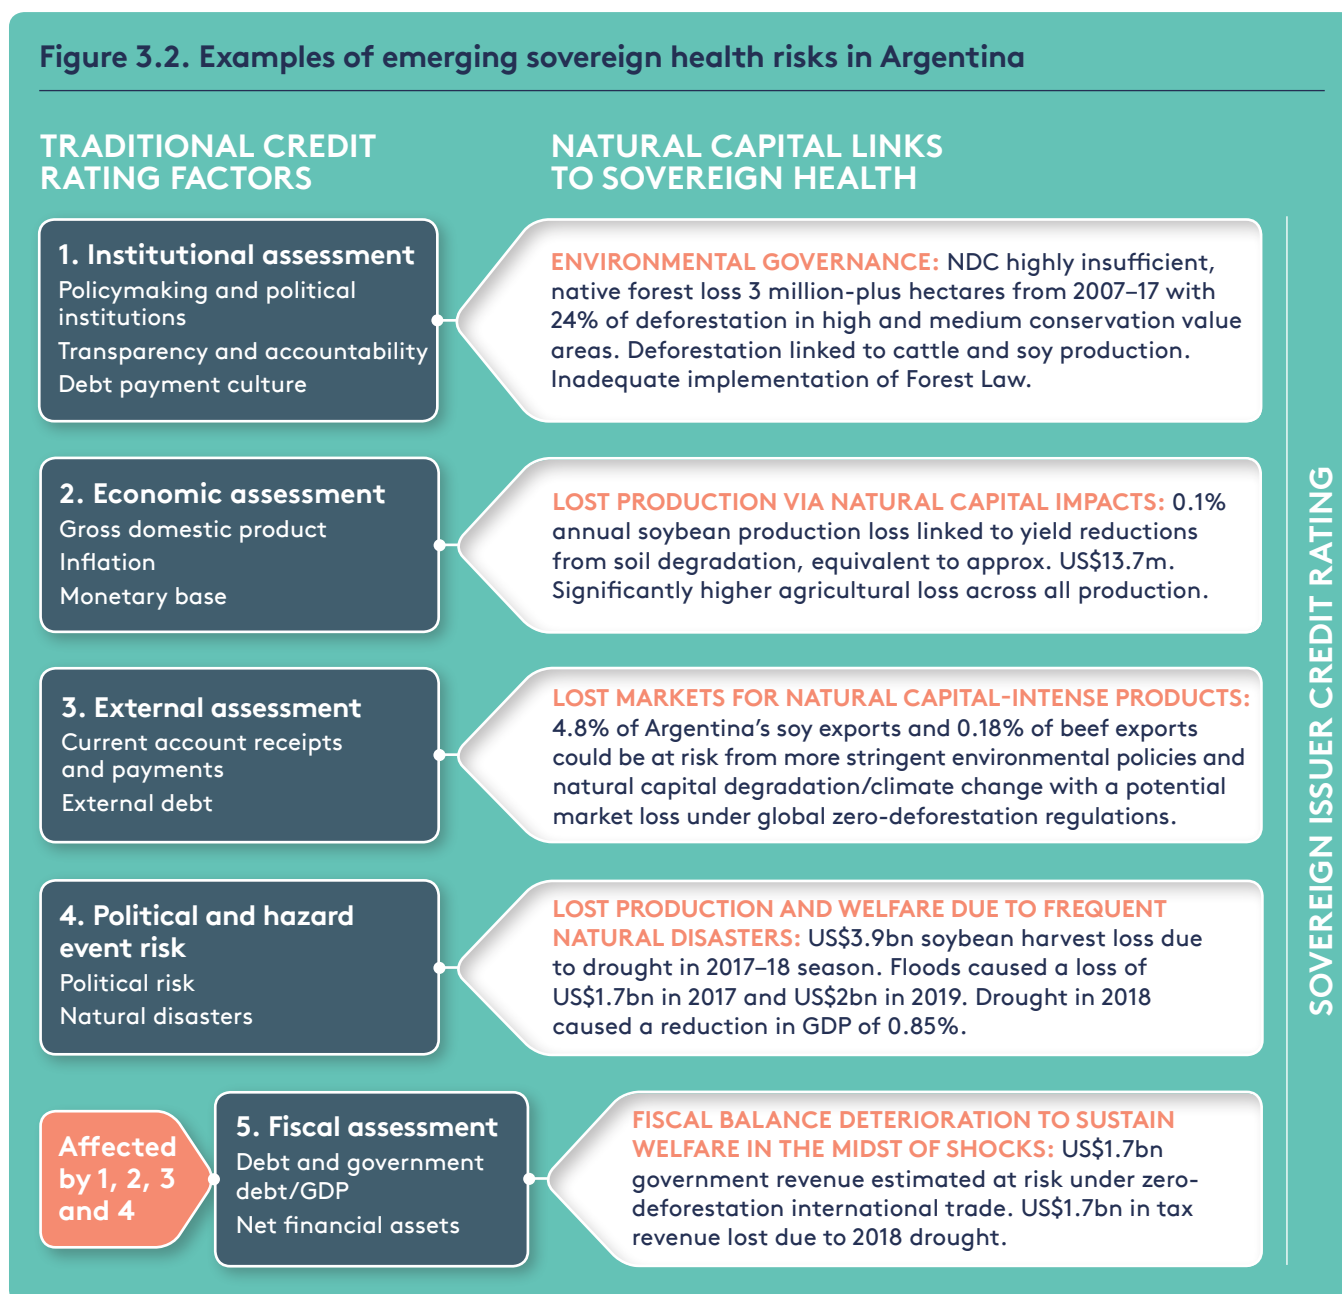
Figure 3.2. Examples of emerging sovereign health risks in Argentina

TRADITIONAL CREDIT RATING FACTORS

NATURAL CAPITAL LINKS TO SOVEREIGN HEALTH

1. Institutional assessment
Policymaking and political institutions
Transparency and accountability
Debt payment culture

ENVIRONMENTAL GOVERNANCE: NDC highly insufficient, native forest loss 3 million-plus hectares from 2007–17 with 24% of deforestation in high and medium conservation value areas. Deforestation linked to cattle and soy production. Inadequate implementation of Forest Law.

2. Economic assessment
Gross domestic product
Inflation
Monetary base

LOST PRODUCTION VIA NATURAL CAPITAL IMPACTS: 0.1% annual soybean production loss linked to yield reductions from soil degradation, equivalent to approx. US$13.7m. Significantly higher agricultural loss across all production.

3. External assessment
Current account receipts and payments
External debt

LOST MARKETS FOR NATURAL CAPITAL-INTENSE PRODUCTS: 4.8% of Argentina's soy exports and 0.18% of beef exports could be at risk from more stringent environmental policies and natural capital degradation/climate change with a potential market loss under global zero-deforestation regulations.

4. Political and hazard event risk
Political risk
Natural disasters

LOST PRODUCTION AND WELFARE DUE TO FREQUENT NATURAL DISASTERS: US$3.9bn soybean harvest loss due to drought in 2017–18 season. Floods caused a loss of US$1.7bn in 2017 and US$2bn in 2019. Drought in 2018 caused a reduction in GDP of 0.85%.

Affected by 1, 2, 3 and 4

5. Fiscal assessment
Debt and government debt/GDP
Net financial assets

FISCAL BALANCE DETERIORATION TO SUSTAIN WELFARE IN THE MIDST OF SHOCKS: US$1.7bn government revenue estimated at risk under zero-deforestation international trade. US$1.7bn in tax revenue lost due to 2018 drought.

SOVEREIGN ISSUER CREDIT RATING